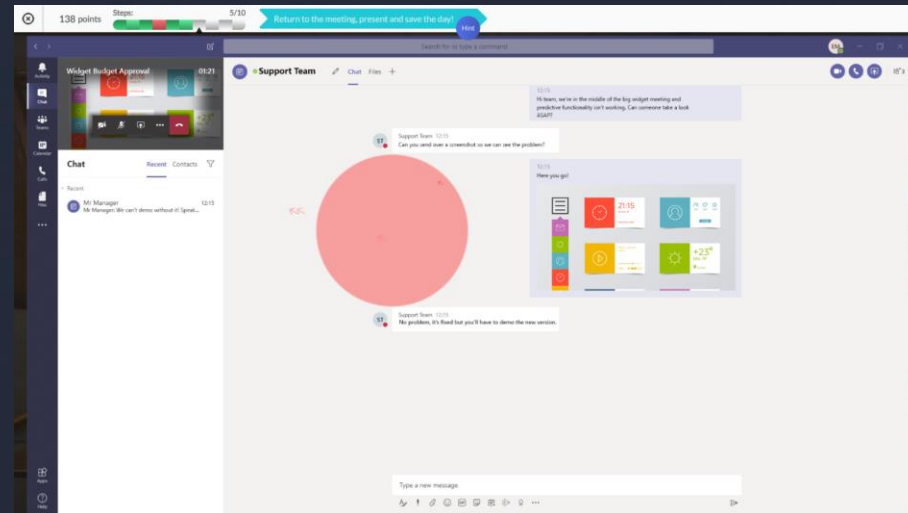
138 points Steps: 5/10 Return to the meeting, present and save the day! Hint

Search for or type a command

Activity
Chat
Teams
Calendar
Calls
Files
...

Widget Budget Approval 01:21

Chat Recent Contacts

Recent
Mr Manager 12:15
Mr Manager: We can't demo without it. Speak...

Apps
Help

Support Team Chat Files +

12:15
Hi team, we're in the middle of the big widget meeting and predictive functionality isn't working. Can someone take a look ASAP?

ST Support Team 12:15
Can you send over a screenshot so we can see the problem?

12:15
Here you go!

21:15
+23°

ST Support Team 12:15
No problem, it's fixed but you'll have to demo the new version.

Type a new message